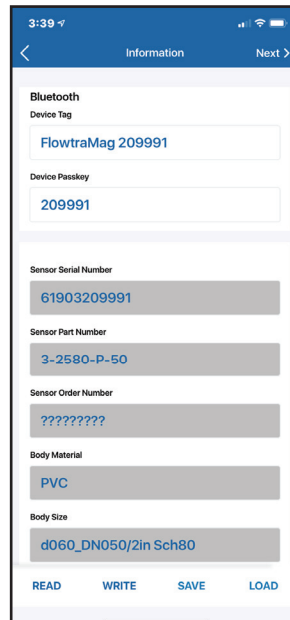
3:39

Information

Next

Bluetooth

Device Tag

FlowtraMag 209991

Device Passkey

209991

Sensor Serial Number

61903209991

Sensor Part Number

3-2580-P-50

Sensor Order Number

?????????

Body Material

PVC

Body Size

d060_DN050/2in Sch80

READ WRITE SAVE LOAD